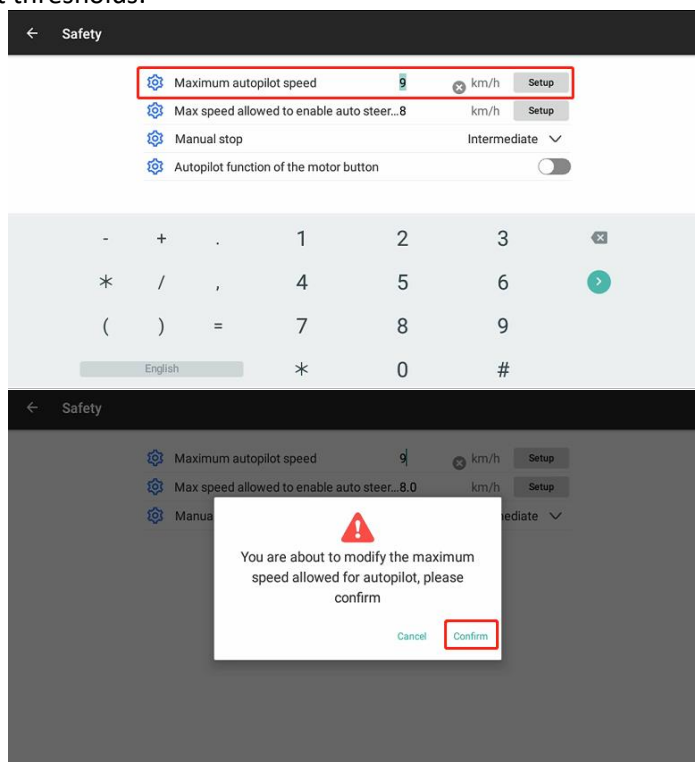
t thresholds.

Safety

Maximum autopilot speed 9 km/h Setup

Max speed allowed to enable auto steer...8 km/h Setup

Manual stop Intermediate

Autopilot function of the motor button

- + . 1 2 3

* / , 4 5 6

( ) = 7 8 9

English * 0 #

Safety

Maximum autopilot speed 9 km/h Setup

Max speed allowed to enable auto steer...8.0 km/h Setup

Manua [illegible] ediate

You are about to modify the maximum speed allowed for autopilot, please confirm

Cancel Confirm